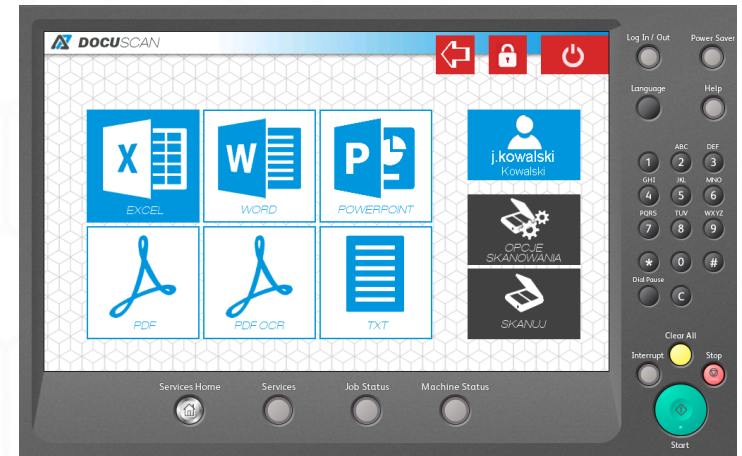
DOCUSCAN

X
EXCEL

W
WORD

P
POWERPOINT

PDF

PDF OCR

TXT

j.kowalski
Kowalski

OPCJE SKANOWANIA

SKANUJ

Log In / Out
Power Saver
Language
Help
1
ABC 2
DEF 3
GHI 4
JKL 5
MNO 6
PQRS 7
TUV 8
WXYZ 9
*
0
#
Dial Pause
C
Clear All
Interrupt
Stop
Start

Services Home
Services
Job Status
Machine Status